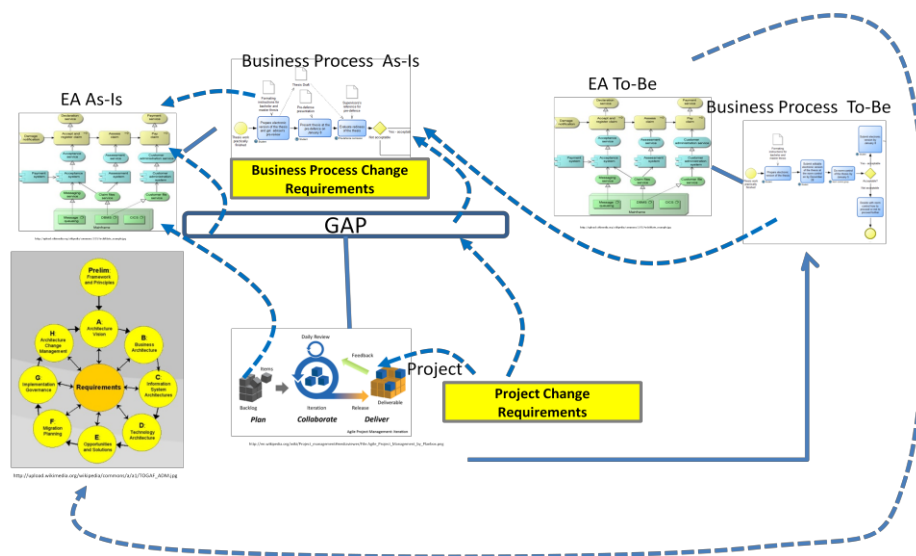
Business Process As-Is

EA As-Is

EA To-Be

Business Process To-Be

Business Process Change Requirements

GAP

Prelim: Framework and Principles

A Architecture Vision

B Business Architecture

C Information System Architectures

D Technology Architecture

E Opportunities and Solutions

F Migration Planning

G Implementation Governance

H Architecture Change Management

Requirements

http://upload.wikimedia.org/wikipedia/commons/a/a1/TOGAF_ADM.jpg

Daily Review

Feedback

Items

Backlog

Iteration

Release

Deliverable

Plan

Collaborate

Deliver

Agile Project Management: Iteration

Project

Project Change Requirements